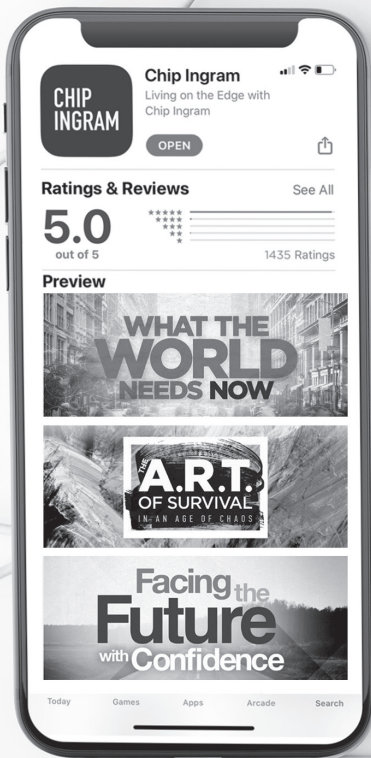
CHIP INGRAM

Chip Ingram

Living on the Edge with Chip Ingram

OPEN

Ratings & Reviews

See All

5.0

out of 5

1435 Ratings

Preview

WHAT THE WORLD NEEDS NOW

THE A.R.T. OF SURVIVAL IN AN AGE OF CHAOS

Facing the Future with Confidence

Today

Games

Apps

Arcade

Search